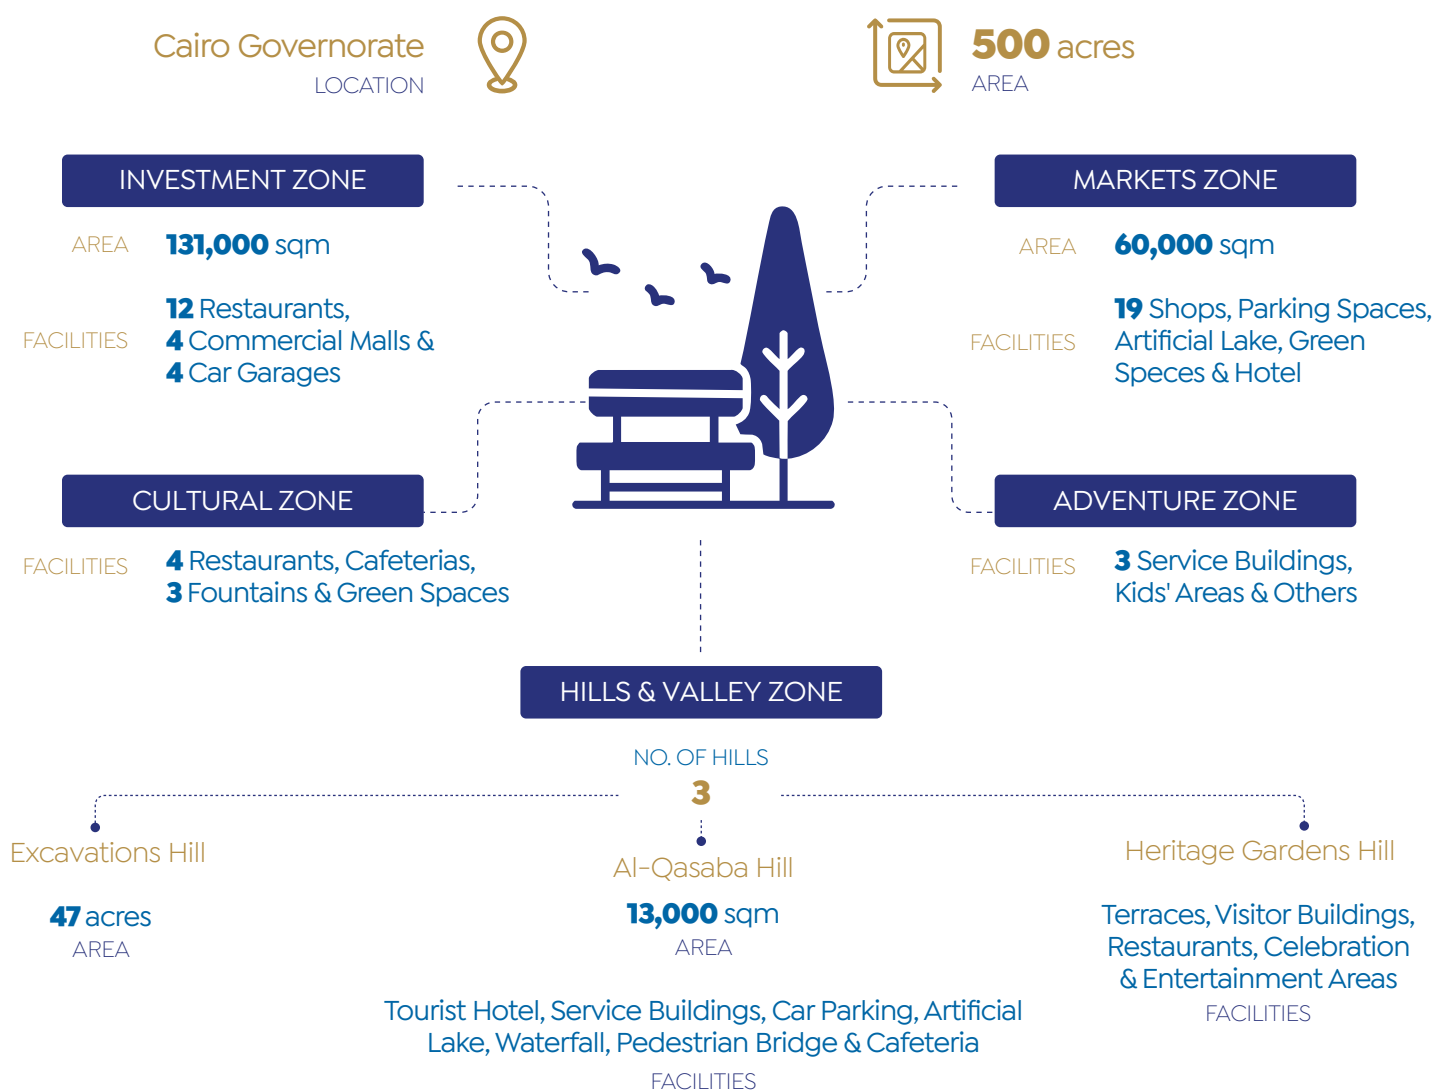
Cairo Governorate
LOCATION

500 acres
AREA

INVESTMENT ZONE

AREA 131,000 sqm

FACILITIES 12 Restaurants, 4 Commercial Malls & 4 Car Garages

MARKETS ZONE

AREA 60,000 sqm

FACILITIES 19 Shops, Parking Spaces, Artificial Lake, Green Speces & Hotel

CULTURAL ZONE

FACILITIES 4 Restaurants, Cafeterias, 3 Fountains & Green Spaces

ADVENTURE ZONE

FACILITIES 3 Service Buildings, Kids' Areas & Others

HILLS & VALLEY ZONE

NO. OF HILLS
3

Excavations Hill

47 acres
AREA

Al-Qasaba Hill

13,000 sqm
AREA

Tourist Hotel, Service Buildings, Car Parking, Artificial Lake, Waterfall, Pedestrian Bridge & Cafeteria
FACILITIES

Heritage Gardens Hill

Terraces, Visitor Buildings, Restaurants, Celebration & Entertainment Areas
FACILITIES